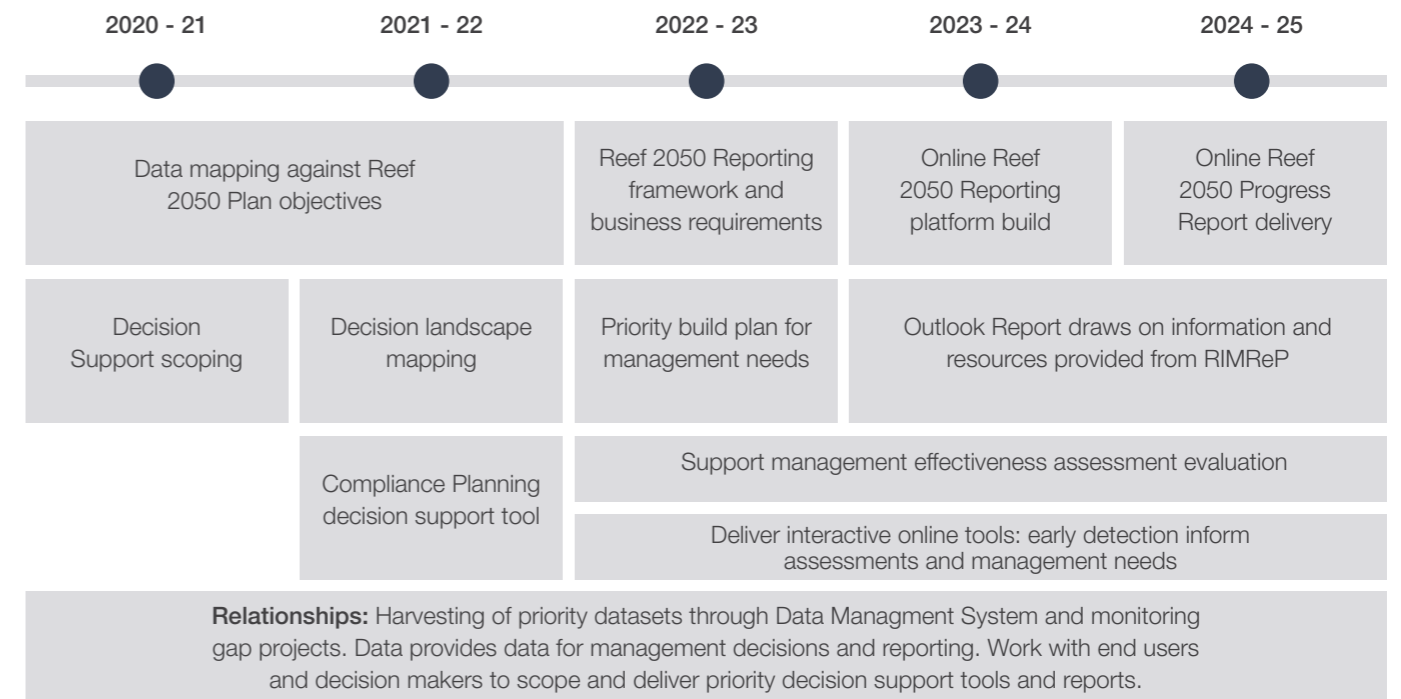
2020 - 21

2021 - 22

2022 - 23

2023 - 24

2024 - 25

Data mapping against Reef 2050 Plan objectives

Reef 2050 Reporting framework and business requirements

Online Reef 2050 Reporting platform build

Online Reef 2050 Progress Report delivery

Decision Support scoping

Decision landscape mapping

Priority build plan for management needs

Outlook Report draws on information and resources provided from RIMReP

Compliance Planning decision support tool

Support management effectiveness assessment evaluation

Deliver interactive online tools: early detection inform assessments and management needs

**Relationships:** Harvesting of priority datasets through Data Managment System and monitoring gap projects. Data provides data for management decisions and reporting. Work with end users and decision makers to scope and deliver priority decision support tools and reports.